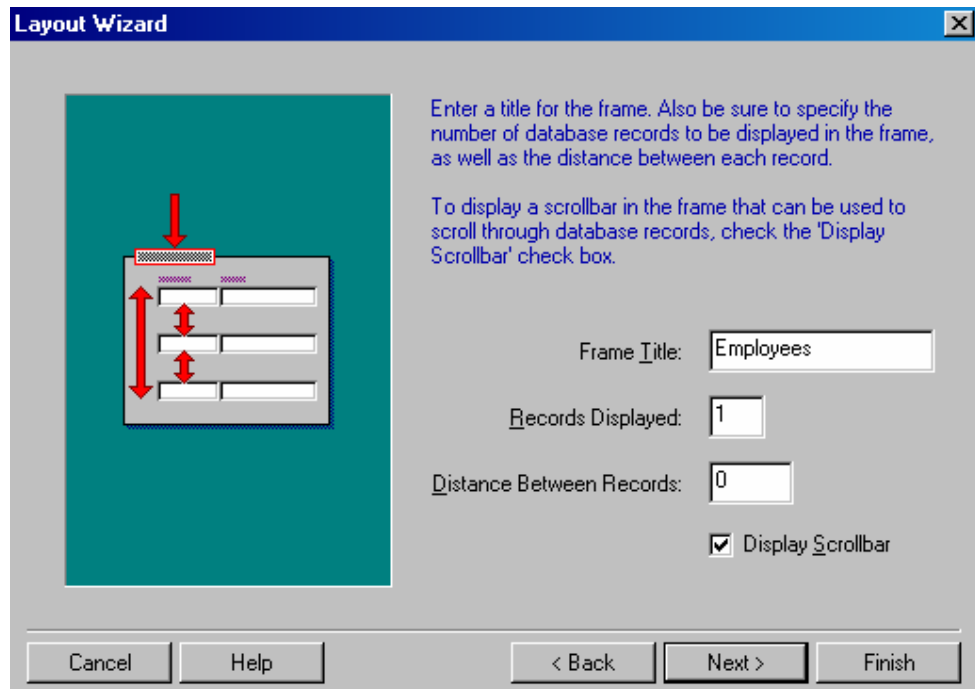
Layout Wizard

Enter a title for the frame. Also be sure to specify the number of database records to be displayed in the frame, as well as the distance between each record.

To display a scrollbar in the frame that can be used to scroll through database records, check the 'Display Scrollbar' check box.

Frame Title: Employees

Records Displayed: 1

Distance Between Records: 0

Display Scrollbar

Cancel
Help
< Back
Next >
Finish